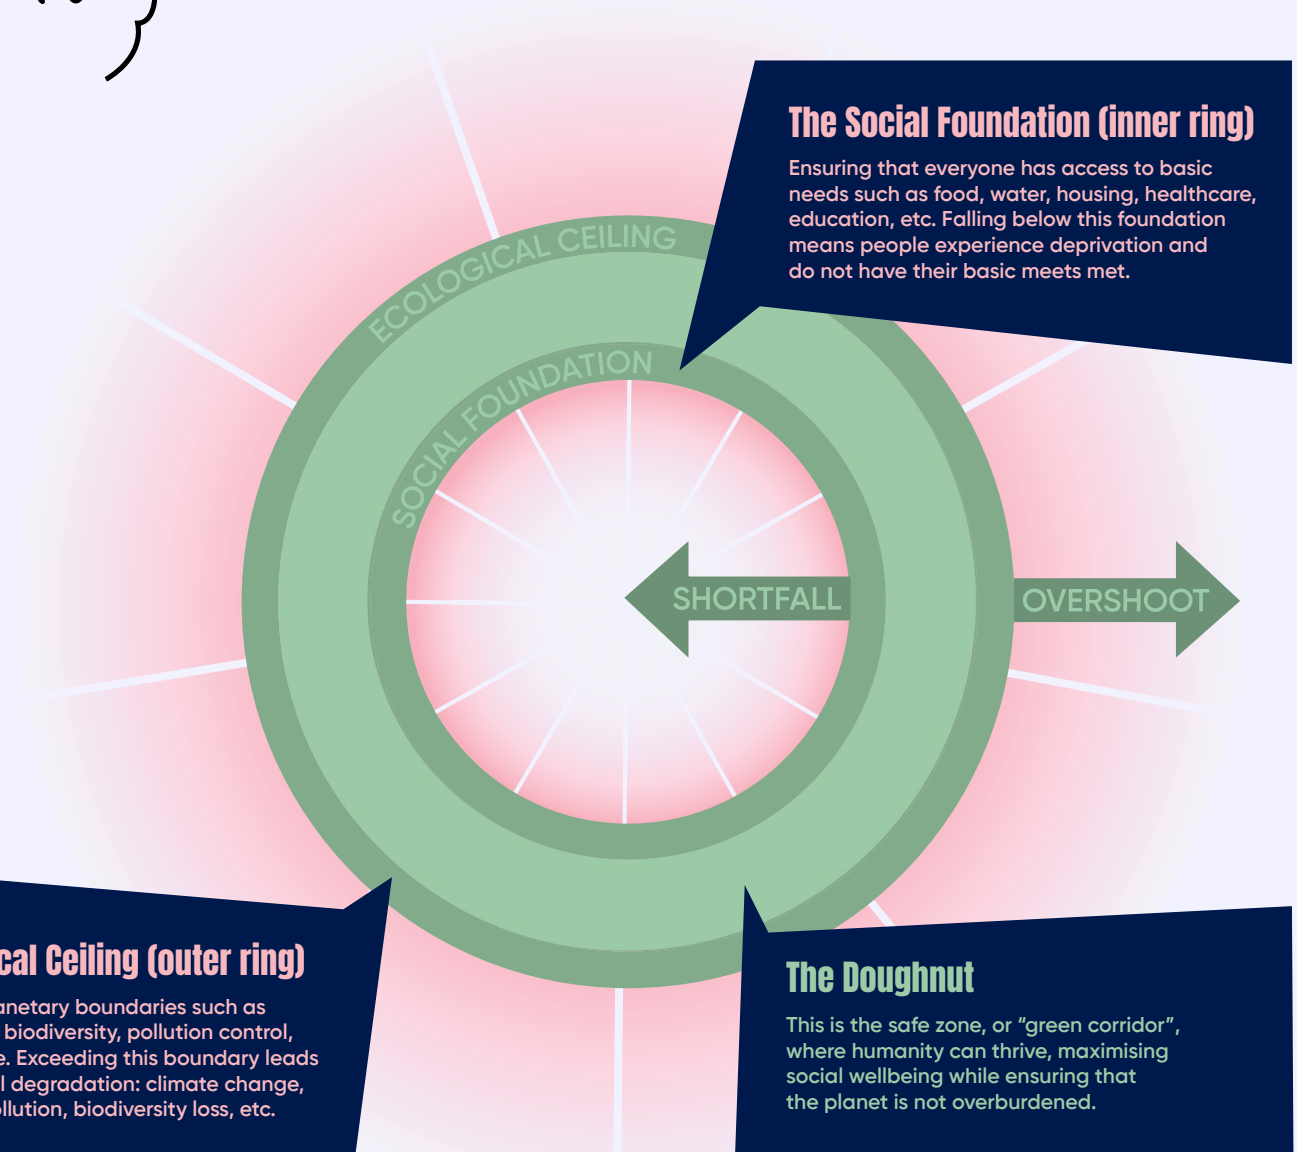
The Social Foundation (inner ring)

Ensuring that everyone has access to basic needs such as food, water, housing, healthcare, education, etc. Falling below this foundation means people experience deprivation and do not have their basic meets met.

ECOLOGICAL CEILING

SOCIAL FOUNDATION

SHORTFALL

OVERSHOOT

cal Ceiling (outer ring)

anetary boundaries such as biodiversity, pollution control, e. Exceeding this boundary leads l degradation: climate change, llution, biodiversity loss, etc.

The Doughnut

This is the safe zone, or "green corridor", where humanity can thrive, maximising social wellbeing while ensuring that the planet is not overburdened.